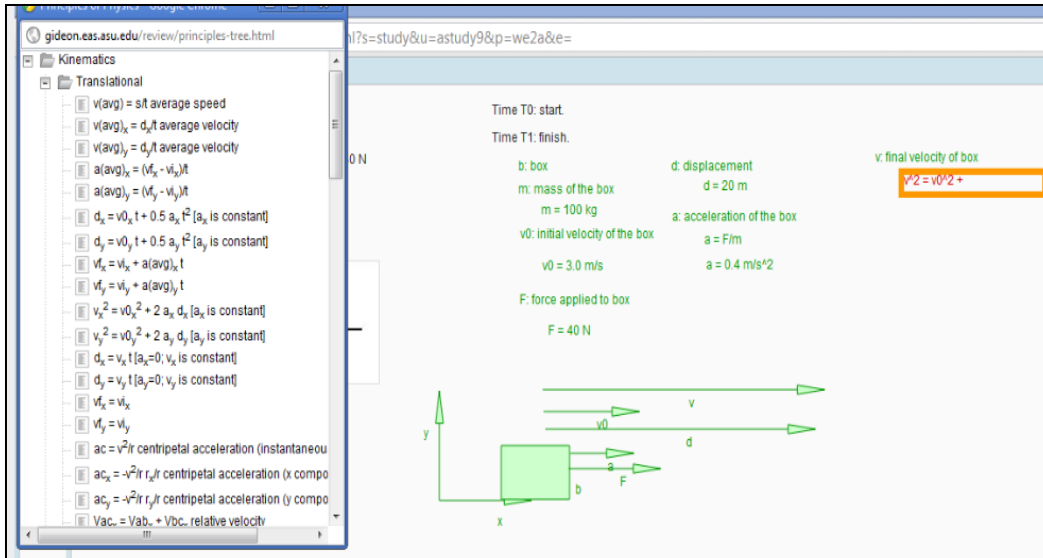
Principles of Physics - Google Chrome
gideon.eas.asu.edu/review/principles-tree.html
nl?s=study&u=astudy9&p=we2a&e=
Kinematics
Translational
v(avg) = s/t average speed
v(avg)$_x$ = d$_x$/t average velocity
v(avg)$_y$ = d$_y$/t average velocity
a(avg)$_x$ = (vf$_x$ - vi$_x$)/t
a(avg)$_y$ = (vf$_y$ - vi$_y$)/t
d$_x$ = v0$_x$ t + 0.5 a$_x$ t$^2$ [a$_x$ is constant]
d$_y$ = v0$_y$ t + 0.5 a$_y$ t$^2$ [a$_y$ is constant]
vf$_x$ = vi$_x$ + a(avg)$_x$ t
vf$_y$ = vi$_y$ + a(avg)$_y$ t
v$_x$$^2$ = v0$_x$$^2$ + 2 a$_x$ d$_x$ [a$_x$ is constant]
v$_y$$^2$ = v0$_y$$^2$ + 2 a$_y$ d$_y$ [a$_y$ is constant]
d$_x$ = v$_x$ t [a$_x$=0; v$_x$ is constant]
d$_y$ = v$_y$ t [a$_y$=0; v$_y$ is constant]
vf$_x$ = vi$_x$
vf$_y$ = vi$_y$
ac = v$^2$/r centripetal acceleration (instantaneou
ac$_x$ = -v$^2$/r r$_x$/r centripetal acceleration (x compo
ac$_y$ = -v$^2$/r r$_y$/r centripetal acceleration (y compo
Vac$_x$ = Vab$_x$ + Vbc$_x$ relative velocity
0 N
Time T0: start.
Time T1: finish.
b: box
m: mass of the box
m = 100 kg
v0: initial velocity of the box
v0 = 3.0 m/s
F: force applied to box
F = 40 N
d: displacement
d = 20 m
a: acceleration of the box
a = F/m
a = 0.4 m/s^2
v: final velocity of box
v^2 = v0^2 +
v
v0
d
y
a
F
b
x